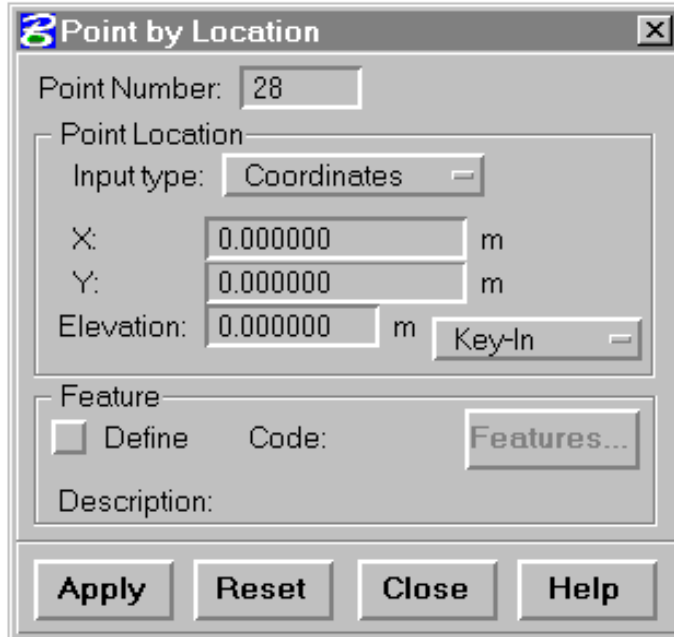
Point by Location

Point Number: 28

Point Location

Input type: Coordinates

X: 0.000000 m

Y: 0.000000 m

Elevation: 0.000000 m Key-In

Feature

Define Code: Features...

Description:

Apply Reset Close Help